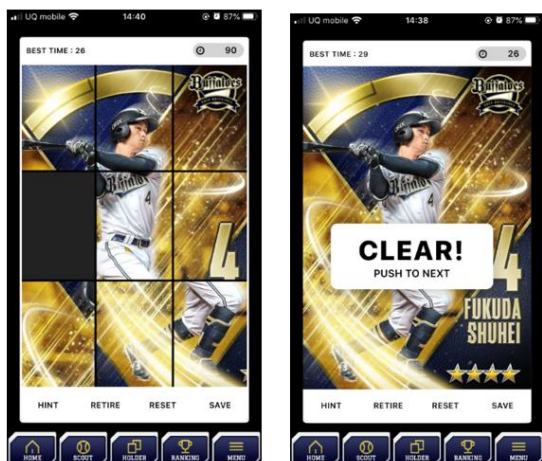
UQ mobile 14:40 87%

BEST TIME : 26

90

Buffaloes

Buffaloes

4

HINT RETIRE RESET SAVE

HOME SCOUT HOLDER RANKING MENU

UQ mobile 14:38 87%

BEST TIME : 29

26

Buffaloes

Buffaloes

4

CLEAR!

PUSH TO NEXT

FUKUDA SHUHEI

HINT RETIRE RESET SAVE

HOME SCOUT HOLDER RANKING MENU